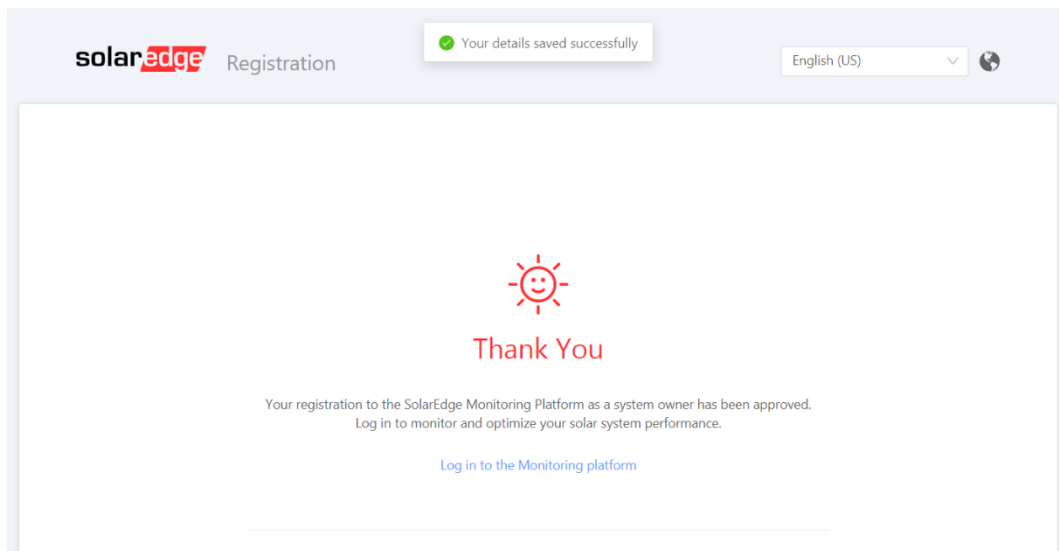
Your details saved successfully

solaredge Registration

English (US)

Thank You

Your registration to the SolarEdge Monitoring Platform as a system owner has been approved. Log in to monitor and optimize your solar system performance.

Log in to the Monitoring platform